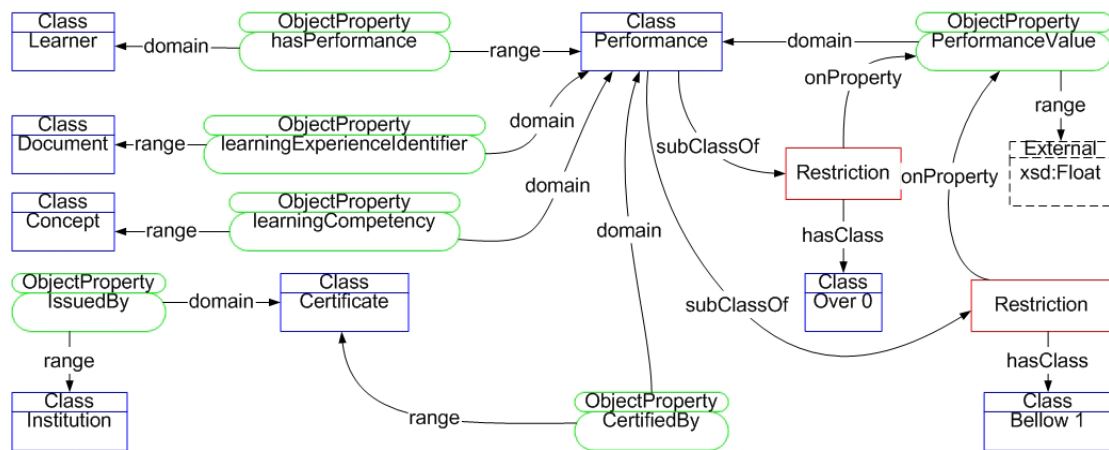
Class
Learner

domain

ObjectProperty
hasPerformance

range

Class
Performance

domain

ObjectProperty
PerformanceValue

onProperty

range

Class
Document

range

ObjectProperty
learningExperienceIdentifier

domain

subClassOf

Restriction

onProperty

External
xsd:Float

domain

Class
Concept

range

ObjectProperty
learningCompetency

domain

hasClass

ObjectProperty
IssuedBy

domain

Class
Certificate

subClassOf

Class
Over 0

Restriction

range

hasClass

Class
Institution

range

ObjectProperty
CertifiedBy

Class
Bellow 1